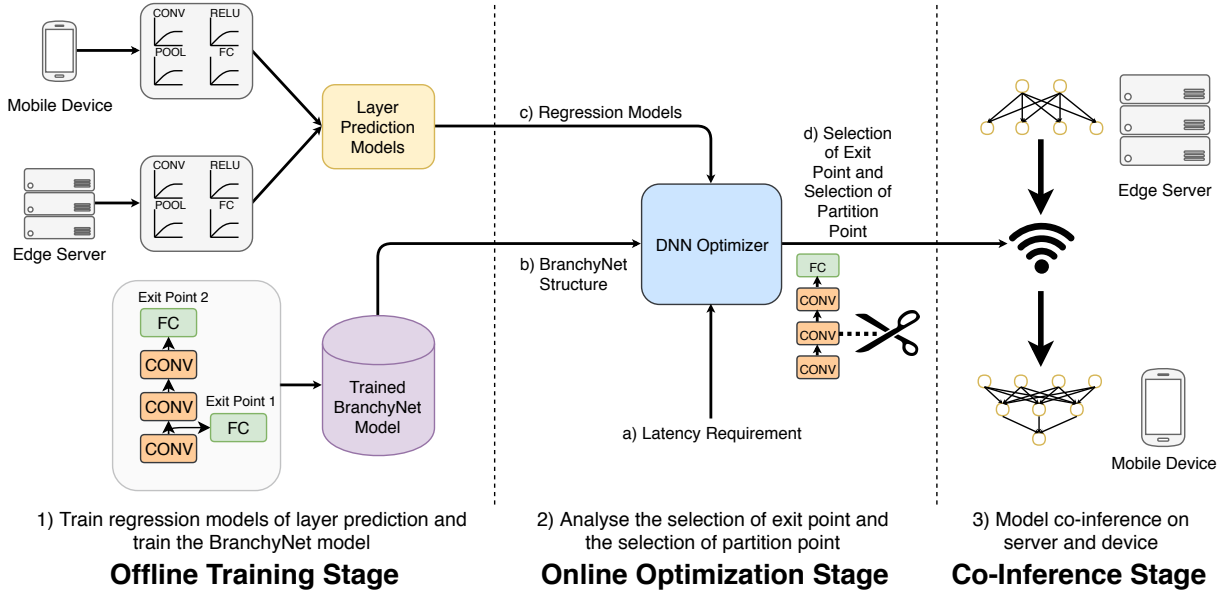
CONV RELU
POOL FC

Mobile Device

CONV RELU
POOL FC

Edge Server

Layer Prediction Models

c) Regression Models

d) Selection of Exit Point and Selection of Partition Point

Edge Server

Exit Point 2
FC
CONV
CONV
Exit Point 1
FC
CONV

Trained BranchyNet Model

b) BranchyNet Structure

DNN Optimizer

FC
CONV
CONV
CONV

a) Latency Requirement

Mobile Device

1) Train regression models of layer prediction and train the BranchyNet model

**Offline Training Stage**

2) Analyse the selection of exit point and the selection of partition point

**Online Optimization Stage**

3) Model co-inference on server and device

**Co-Inference Stage**